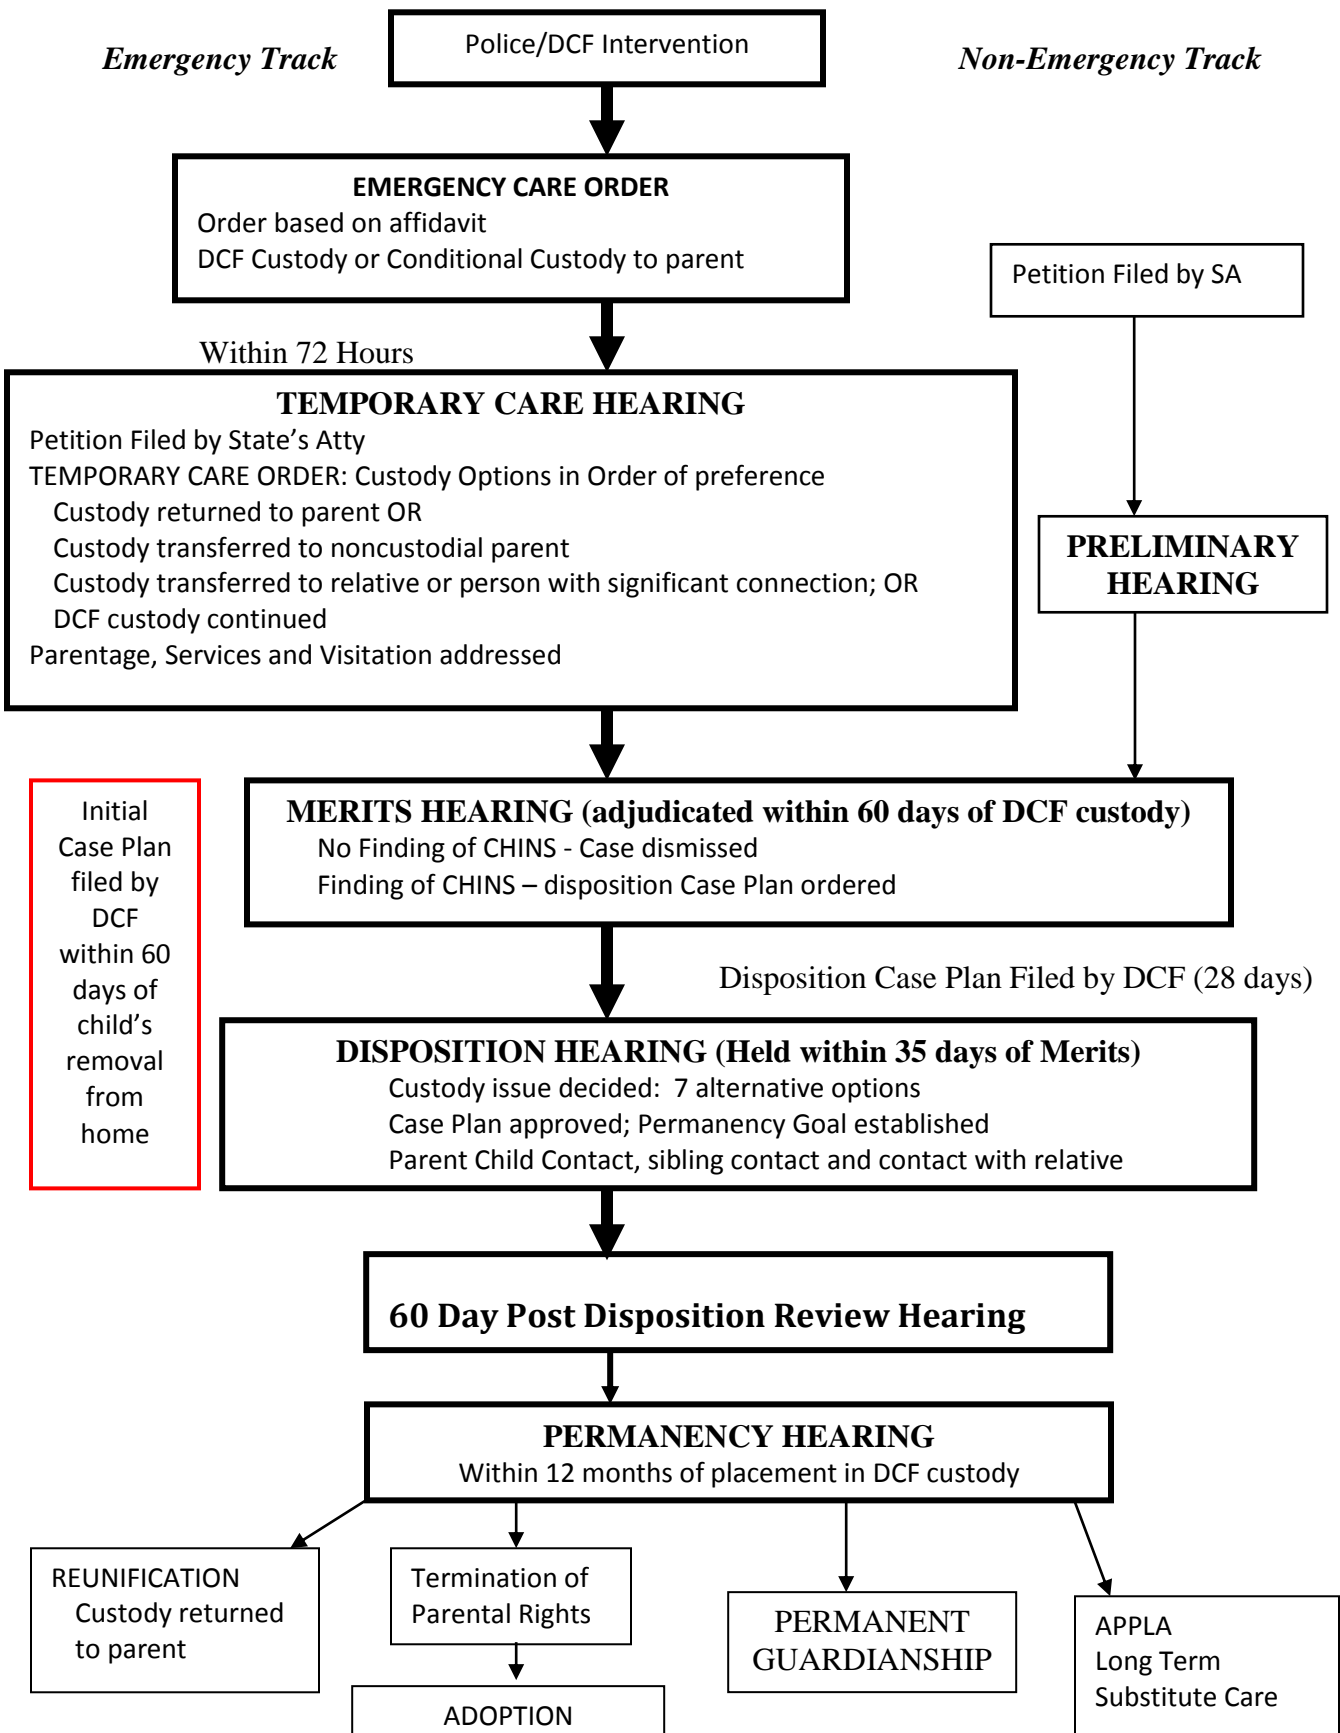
Emergency Track

Police/DCF Intervention

Non-Emergency Track

EMERGENCY CARE ORDER
Order based on affidavit
DCF Custody or Conditional Custody to parent

Petition Filed by SA

Within 72 Hours

TEMPORARY CARE HEARING
Petition Filed by State's Atty
TEMPORARY CARE ORDER: Custody Options in Order of preference
Custody returned to parent OR
Custody transferred to noncustodial parent
Custody transferred to relative or person with significant connection; OR
DCF custody continued
Parentage, Services and Visitation addressed

PRELIMINARY HEARING

Initial Case Plan filed by DCF within 60 days of child's removal from home

MERITS HEARING (adjudicated within 60 days of DCF custody)
No Finding of CHINS - Case dismissed
Finding of CHINS – disposition Case Plan ordered

Disposition Case Plan Filed by DCF (28 days)

DISPOSITION HEARING (Held within 35 days of Merits)
Custody issue decided: 7 alternative options
Case Plan approved; Permanency Goal established
Parent Child Contact, sibling contact and contact with relative

60 Day Post Disposition Review Hearing

PERMANENCY HEARING
Within 12 months of placement in DCF custody

REUNIFICATION
Custody returned to parent

Termination of Parental Rights

ADOPTION

PERMANENT GUARDIANSHIP

APPLA
Long Term
Substitute Care